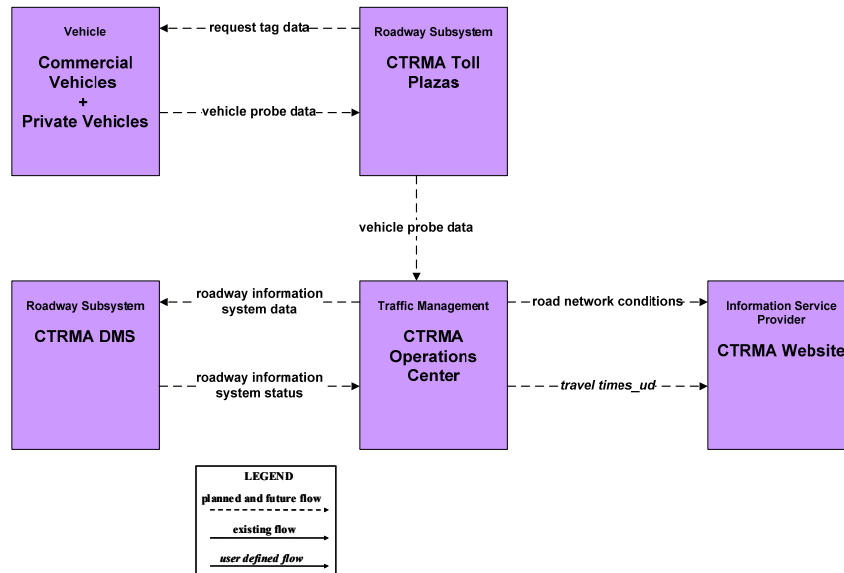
Vehicle

Commercial Vehicles + Private Vehicles

request tag data

vehicle probe data

Roadway Subsystem

CTRMA Toll Plazas

vehicle probe data

Roadway Subsystem

CTRMA DMS

roadway information system data

roadway information system status

Traffic Management

CTRMA Operations Center

road network conditions

travel times_ud

Information Service Provider

CTRMA Website

LEGEND

planned and future flow

existing flow

user defined flow